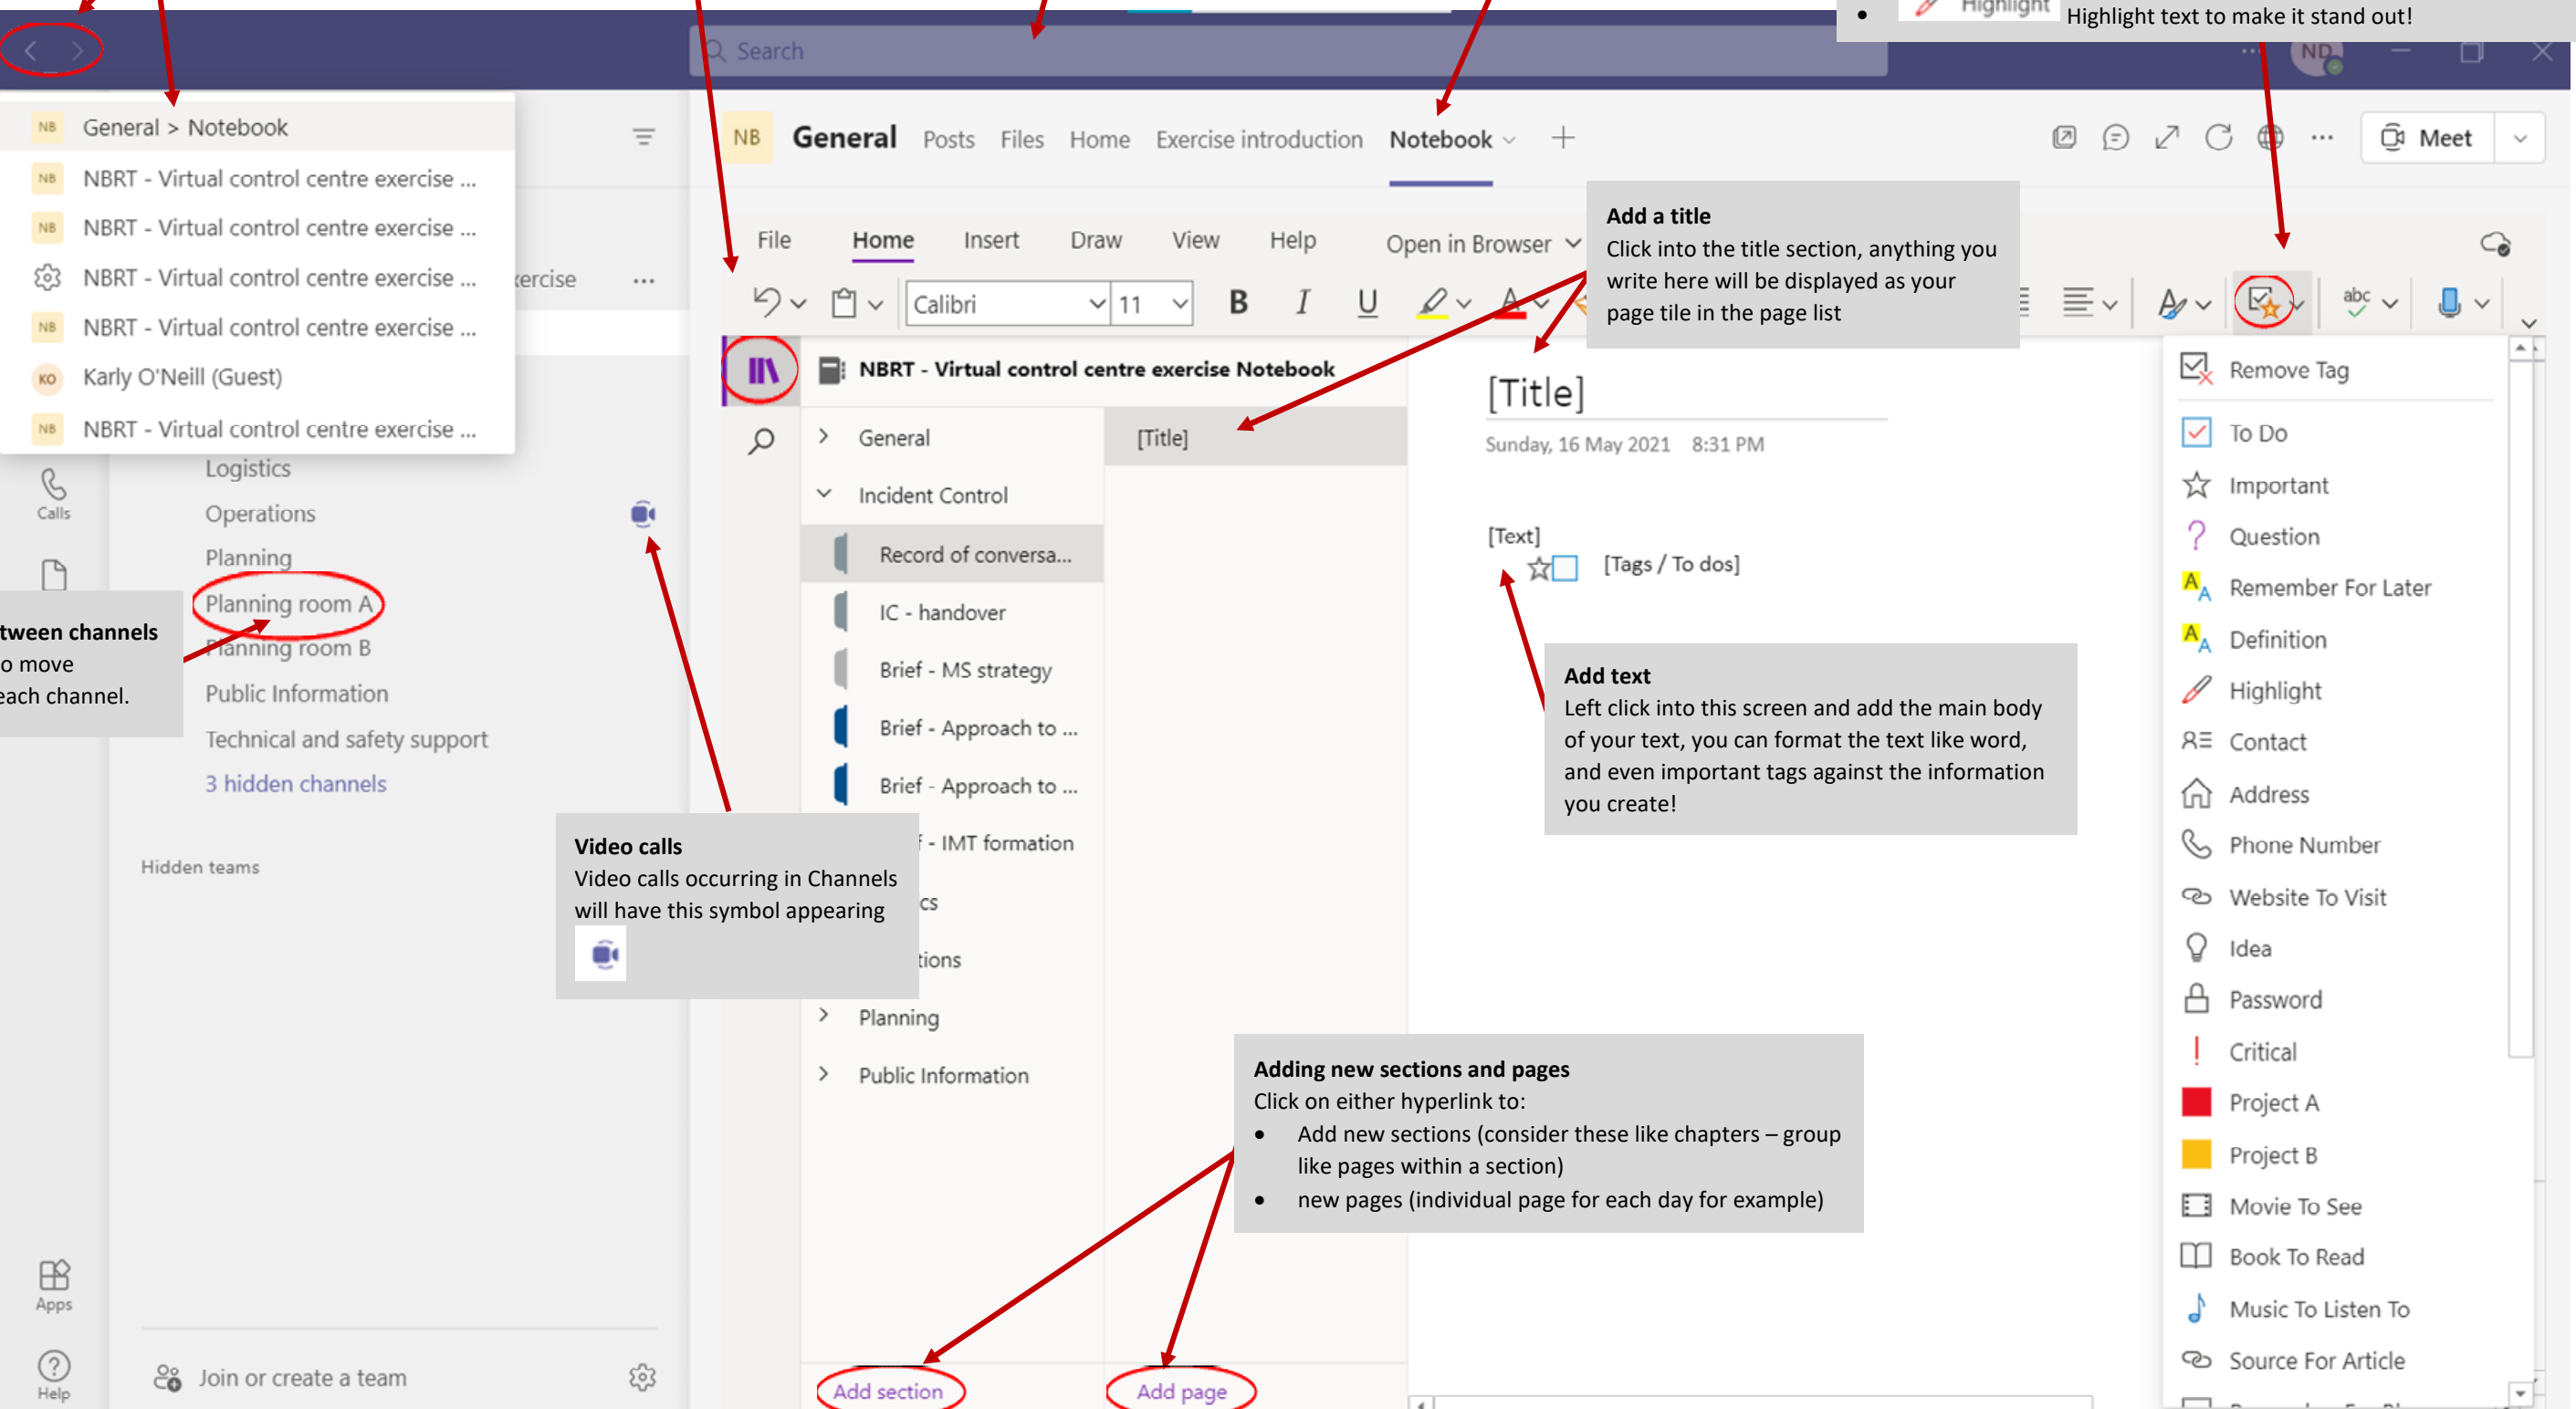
Highlight Highlight text to make it stand out!

Search

ND

General > Notebook
NBRT - Virtual control centre exercise ...
NBRT - Virtual control centre exercise ...
NBRT - Virtual control centre exercise ...
NBRT - Virtual control centre exercise ...
Karly O'Neill (Guest)
NBRT - Virtual control centre exercise ...

ercise ...

Calls

Logistics
Operations
Planning
Planning room A
Planning room B
Public Information
Technical and safety support
3 hidden channels

tween channels
o move
each channel.

Hidden teams

Apps
Help

Join or create a team

NB General Posts Files Home Exercise introduction Notebook +

Meet

File Home Insert Draw View Help Open in Browser

Calibri 11

NBRT - Virtual control centre exercise Notebook

General
Incident Control
Record of conversa...
IC - handover
Brief - MS strategy
Brief - Approach to ...
Brief - Approach to ...
f - IMT formation
cs
tions
Planning
Public Information

[Title]

Add section
Add page

Add a title
Click into the title section, anything you write here will be displayed as your page tile in the page list

[Title]
Sunday, 16 May 2021 8:31 PM

[Text]
[Tags / To dos]

Add text
Left click into this screen and add the main body of your text, you can format the text like word, and even important tags against the information you create!

Video calls
Video calls occurring in Channels will have this symbol appearing

Adding new sections and pages
Click on either hyperlink to:
• Add new sections (consider these like chapters – group like pages within a section)
• new pages (individual page for each day for example)

Remove Tag
To Do
Important
Question
Remember For Later
Definition
Highlight
Contact
Address
Phone Number
Website To Visit
Idea
Password
Critical
Project A
Project B
Movie To See
Book To Read
Music To Listen To
Source For Article